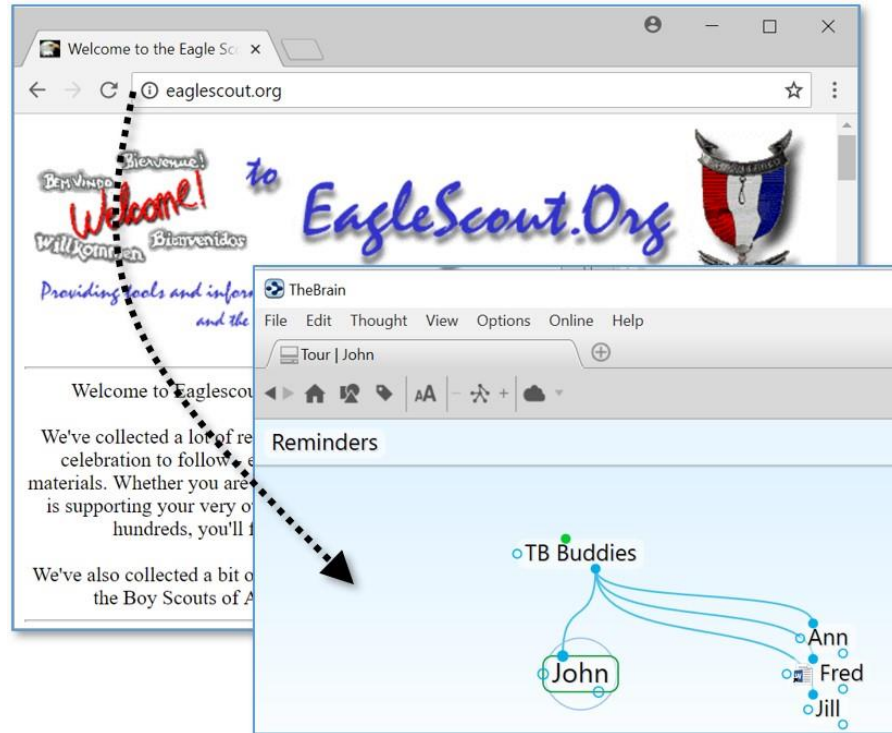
Welcome to the Eagle Sc ×

eaglescout.org

Bienvenue! Bem Vindo Welcome! Willkommen Bienvenidos to EagleScout.Org

Providing tools and infor
and the

Welcome to Eaglescou

We've collected a lot of re
celebration to follow, e
materials. Whether you are
is supporting your very o
hundreds, you'll f

We've also collected a bit o
the Boy Scouts of A

TheBrain

File Edit Thought View Options Online Help

Tour | John

AA

Reminders

TB Buddies

John

Ann

Fred

Jill